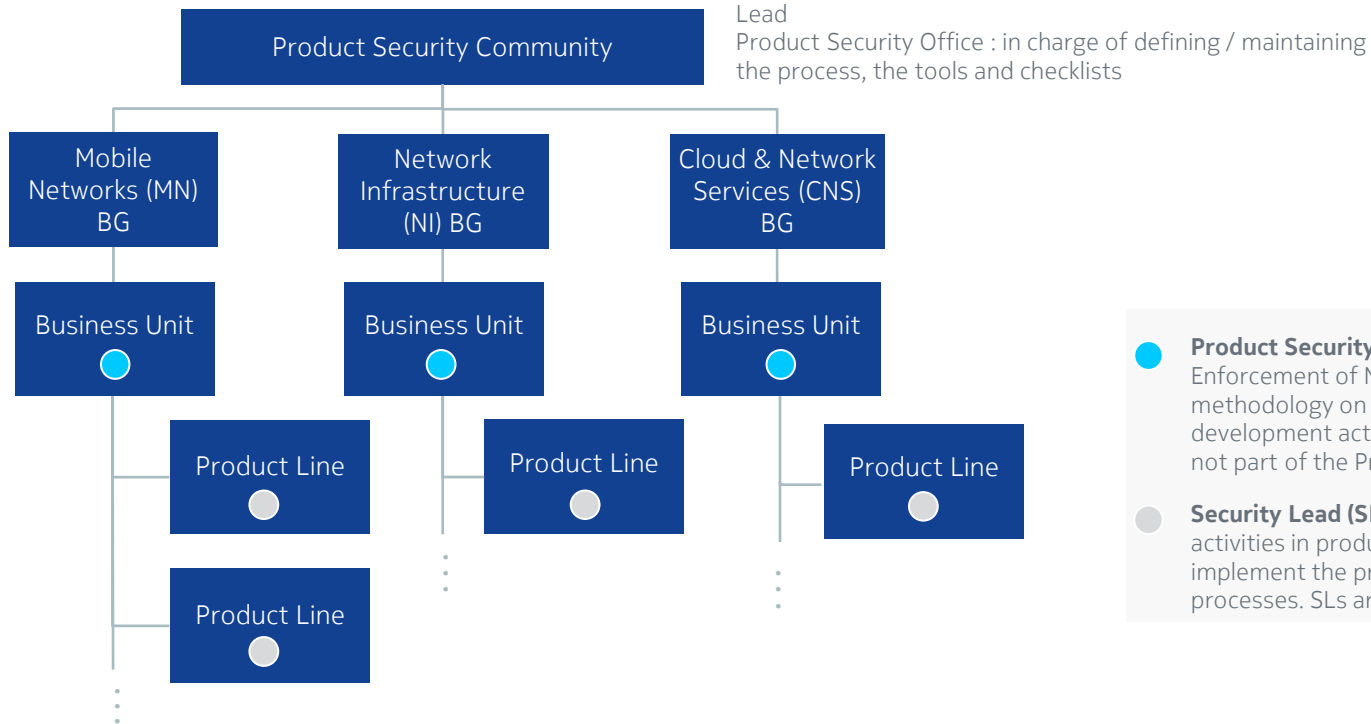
Product Security Community

Lead
Product Security Office : in charge of defining / maintaining the process, the tools and checklists

Mobile Networks (MN) BG

Network Infrastructure (NI) BG

Cloud & Network Services (CNS) BG

Business Unit

Business Unit

Business Unit

Product Line

Product Line

Product Line

Product Line

Product Security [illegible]
Enforcement of N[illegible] methodology on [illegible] development act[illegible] not part of the Pr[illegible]

Security Lead (Sl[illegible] activities in produ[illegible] implement the pr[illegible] processes. SLs ar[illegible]